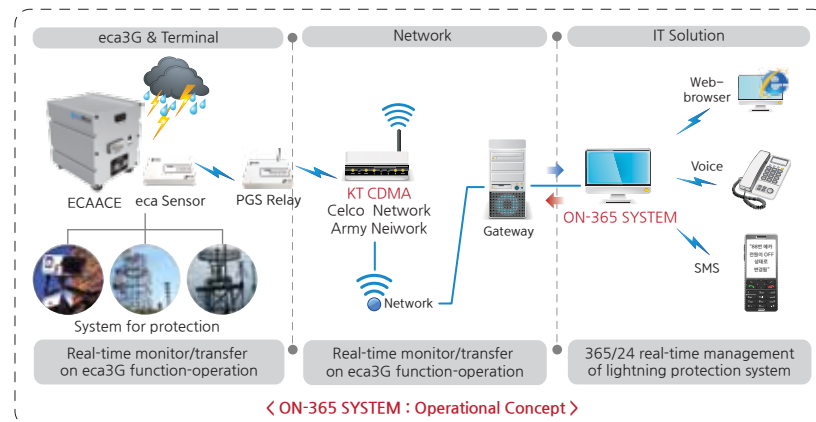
eca3G & Terminal

Network

IT Solution

ECAACE

eca Sensor

PGS Relay

KT CDMA
Celco Network
Army Neiwork

Gateway

ON-365 SYSTEM

Web-browser

Voice

SMS

Network

System for protection

Real-time monitor/transfer on eca3G function-operation

Real-time monitor/transfer on eca3G function-operation

365/24 real-time management of lightning protection system

〈 ON-365 SYSTEM : Operational Concept 〉